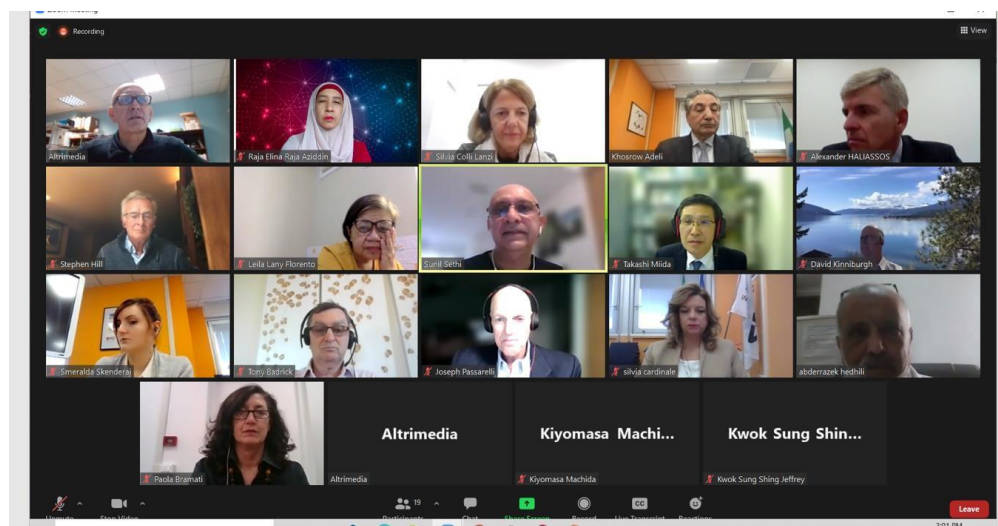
Recording

View

Altrimedia

Raja Elina Raja Aziddin

Silvia Colli Lanzi

Khosrow Adeli

Alexander HALIASSOS

Stephen Hill

Leila Lany Florento

Sunil Sethi

Takashi Miida

David Kinniburgh

Smeralda Skenderaj

Tony Badrick

Joseph Passarelli

silvia cardinale

abderrazek hedhili

Paola Bramati

Altrimedia

Altrimedia

Kiyomasa Machi...

Kiyomasa Machida

Kwok Sung Shin...

Kwok Sung Shing Jeffrey

Unmute

Stop Video

19

Participants

Chat

Share Screen

Record

Live Transcript

Reactions

Leave

3:01 PM